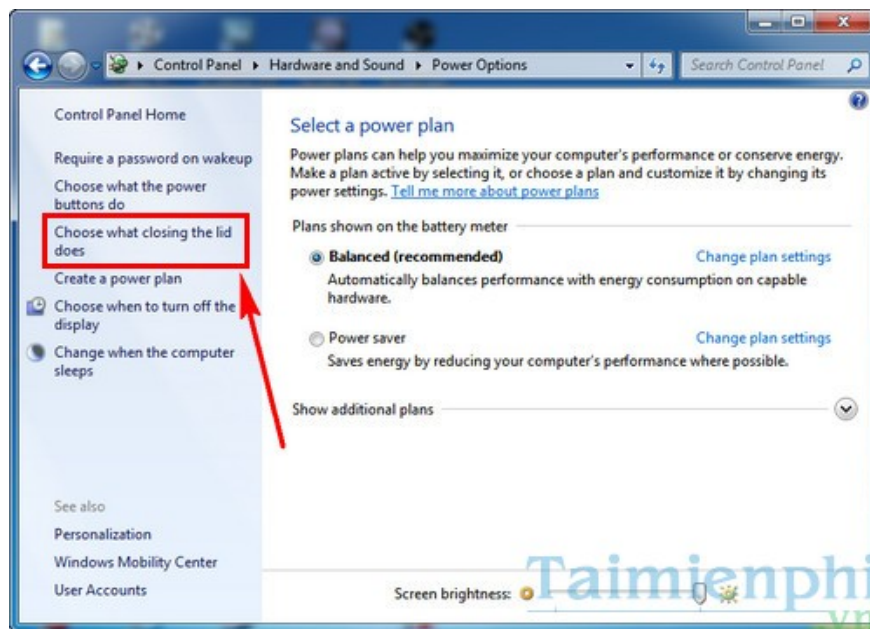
Control Panel ▸ Hardware and Sound ▸ Power Options

Search Control Panel

Control Panel Home

Require a password on wakeup

Choose what the power buttons do

Choose what closing the lid does

Create a power plan

Choose when to turn off the display

Change when the computer sleeps

See also

Personalization

Windows Mobility Center

User Accounts

Select a power plan

Power plans can help you maximize your computer's performance or conserve energy. Make a plan active by selecting it, or choose a plan and customize it by changing its power settings. Tell me more about power plans

Plans shown on the battery meter

Balanced (recommended)

Change plan settings

Automatically balances performance with energy consumption on capable hardware.

Power saver

Change plan settings

Saves energy by reducing your computer's performance where possible.

Show additional plans

Screen brightness:

Taimienphi
.vn